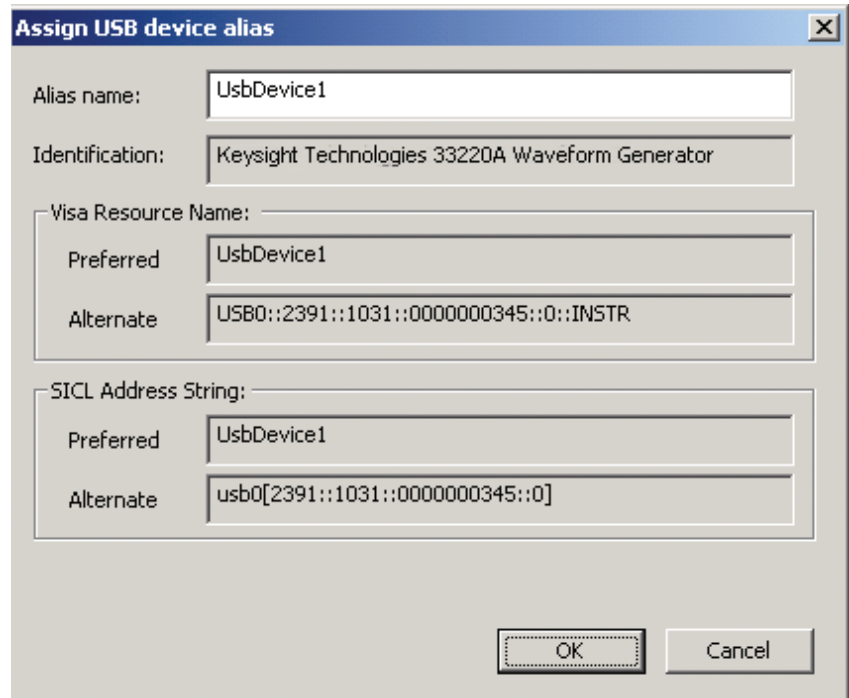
Assign USB device alias

Alias name: UsbDevice1

Identification: Keysight Technologies 33220A Waveform Generator

Visa Resource Name:

Preferred UsbDevice1

Alternate USB0::2391::1031::0000000345::0::INSTR

SICL Address String:

Preferred UsbDevice1

Alternate usb0[2391::1031::0000000345::0]

OK Cancel